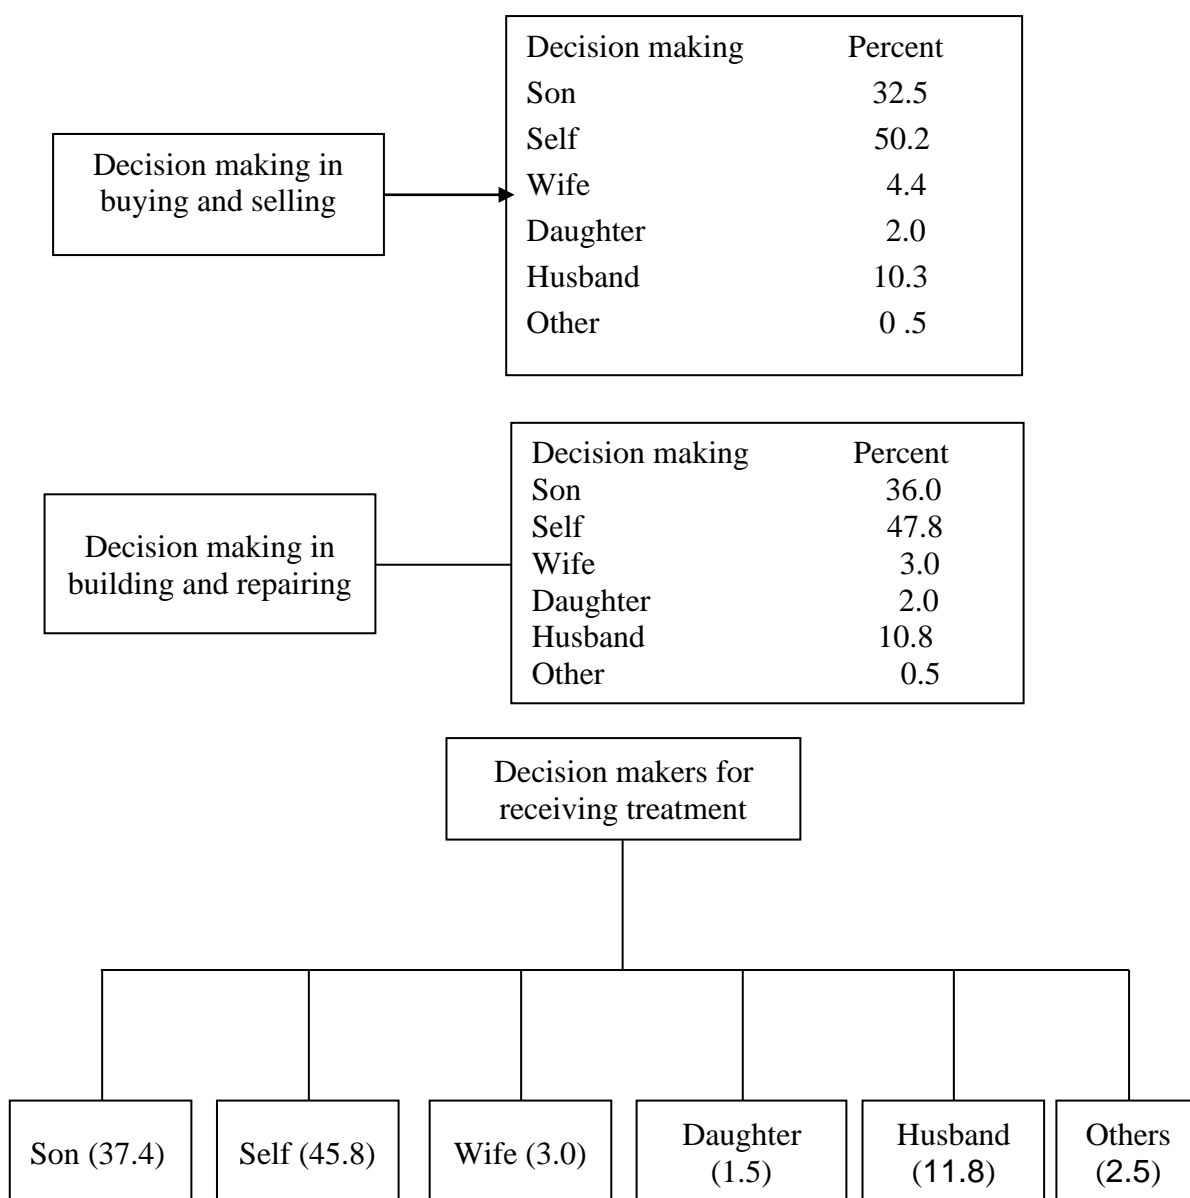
Decision making in buying and selling

| Decision making | Percent |
|---|---|
| Son | 32.5 |
| Self | 50.2 |
| Wife | 4.4 |
| Daughter | 2.0 |
| Husband | 10.3 |
| Other | 0 .5 |

Decision making in building and repairing

| Decision making | Percent |
|---|---|
| Son | 36.0 |
| Self | 47.8 |
| Wife | 3.0 |
| Daughter | 2.0 |
| Husband | 10.8 |
| Other | 0.5 |

Decision makers for receiving treatment

Son (37.4)

Self (45.8)

Wife (3.0)

Daughter (1.5)

Husband (11.8)

Others (2.5)